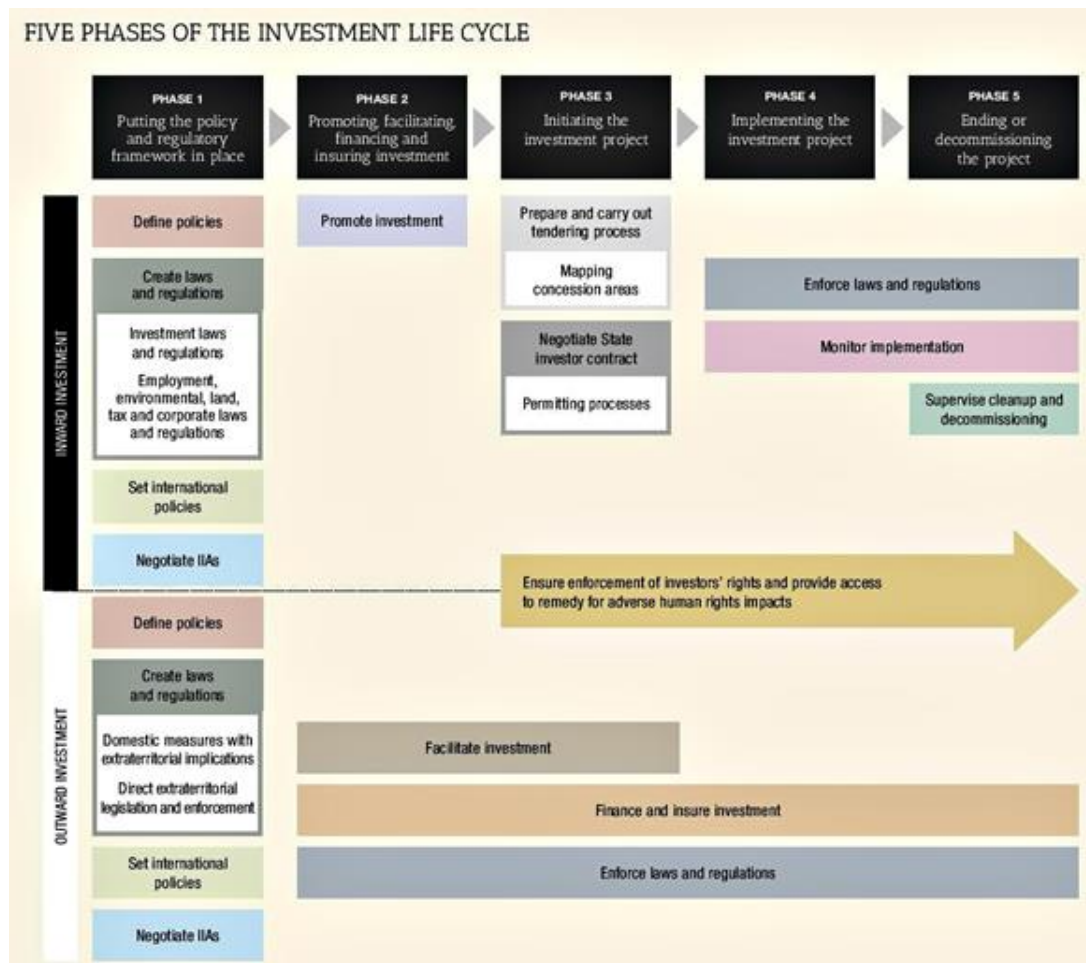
FIVE PHASES OF THE INVESTMENT LIFE CYCLE

PHASE 1
Putting the policy and regulatory framework in place

PHASE 2
Promoting, facilitating, financing and insuring investment

PHASE 3
Initiating the investment project

PHASE 4
Implementing the investment project

PHASE 5
Ending or decommissioning the project

INWARD INVESTMENT

Define policies

Create laws and regulations

Investment laws and regulations

Employment, environmental, land, tax and corporate laws and regulations

Set international policies

Negotiate IIAs

Promote investment

Prepare and carry out tendering process

Mapping concession areas

Negotiate State investor contract

Permitting processes

Enforce laws and regulations

Monitor implementation

Supervise cleanup and decommissioning

Ensure enforcement of investors' rights and provide access to remedy for adverse human rights impacts

OUTWARD INVESTMENT

Define policies

Create laws and regulations

Domestic measures with extraterritorial implications

Direct extraterritorial legislation and enforcement

Set international policies

Negotiate IIAs

Facilitate investment

Finance and insure investment

Enforce laws and regulations